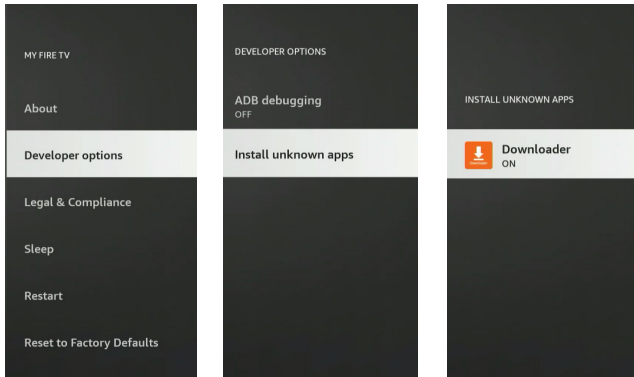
MY FIRE TV

About

Developer options

Legal & Compliance

Sleep

Restart

Reset to Factory Defaults

DEVELOPER OPTIONS

ADB debugging
OFF

Install unknown apps

INSTALL UNKNOWN APPS

Downloader
Downloader
ON